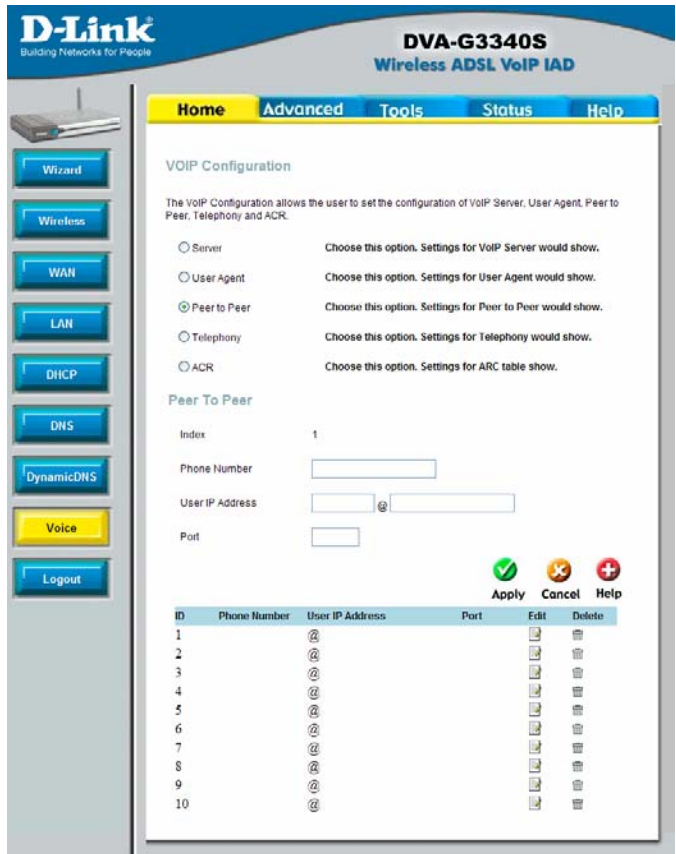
D-Link
Building Networks for People

DVA-G3340S
Wireless ADSL VoIP IAD

Home | Advanced | Tools | Status | Help

Wizard
Wireless
WAN
LAN
DHCP
DNS
DynamicDNS
Voice
Logout

VOIP Configuration

The VoIP Configuration allows the user to set the configuration of VoIP Server, User Agent, Peer to Peer, Telephony and ACR.

Server — Choose this option. Settings for VoIP Server would show.
User Agent — Choose this option. Settings for User Agent would show.
Peer to Peer — Choose this option. Settings for Peer to Peer would show.
Telephony — Choose this option. Settings for Telephony would show.
ACR — Choose this option. Settings for ARC table show.

Peer To Peer

Index 1
Phone Number
User IP Address @
Port

Apply Cancel Help

| ID | Phone Number | User IP Address | Port | Edit | Delete |
|---|---|---|---|---|---|
| 1 | | @ | | | |
| 2 | | @ | | | |
| 3 | | @ | | | |
| 4 | | @ | | | |
| 5 | | @ | | | |
| 6 | | @ | | | |
| 7 | | @ | | | |
| 8 | | @ | | | |
| 9 | | @ | | | |
| 10 | | @ | | | |